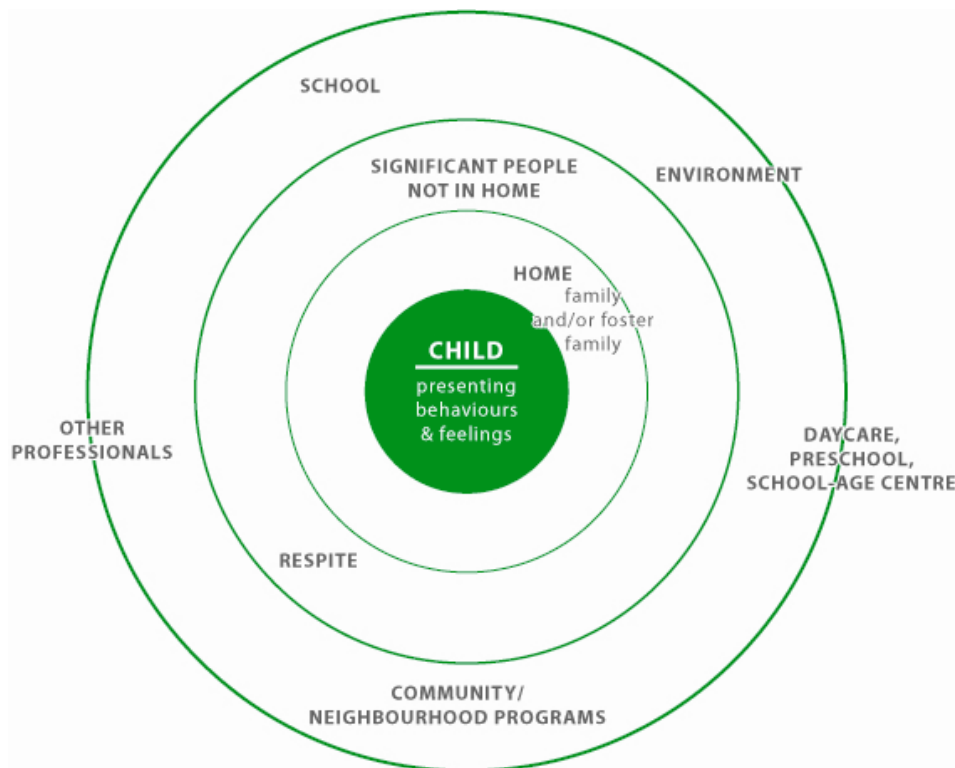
SCHOOL

SIGNIFICANT PEOPLE NOT IN HOME

ENVIRONMENT

HOME
family
and/or foster
family

CHILD
presenting
behaviours
& feelings

OTHER PROFESSIONALS

DAYCARE, PRESCHOOL, SCHOOL-AGE CENTRE

RESPITE

COMMUNITY/
NEIGHBOURHOOD PROGRAMS